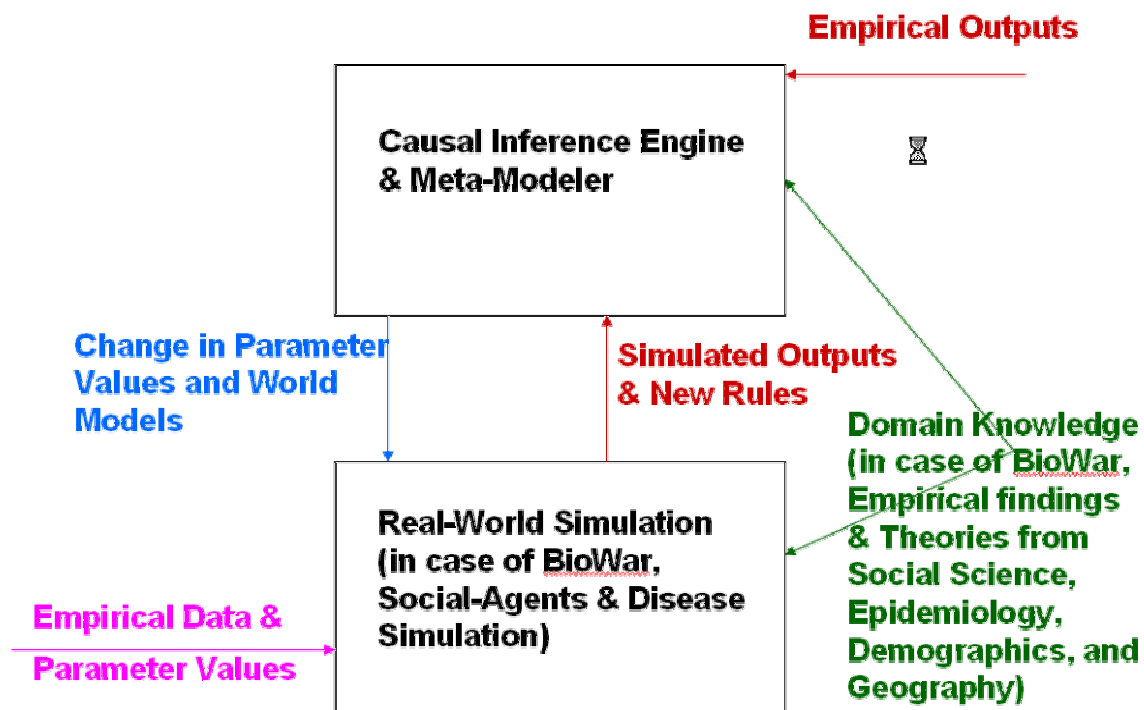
Empirical Outputs

Causal Inference Engine & Meta-Modeler

Change in Parameter Values and World Models

Simulated Outputs & New Rules

Domain Knowledge (in case of BioWar, Empirical findings & Theories from Social Science, Epidemiology, Demographics, and Geography)

Real-World Simulation (in case of BioWar, Social-Agents & Disease Simulation)

Empirical Data & Parameter Values